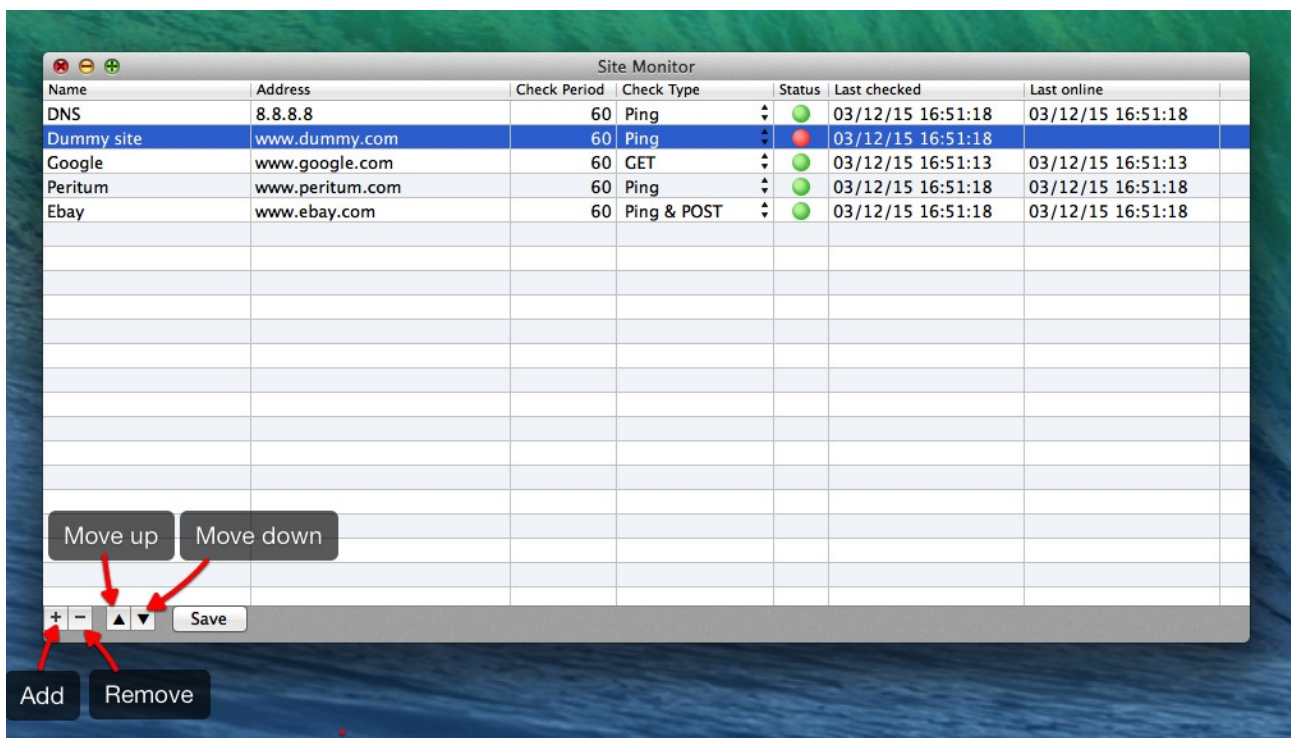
Site Monitor

| Name | Address | Check Period | Check Type | Status | Last checked | Last online |
|---|---|---|---|---|---|---|
| DNS | 8.8.8.8 | 60 | Ping | | 03/12/15 16:51:18 | 03/12/15 16:51:18 |
| Dummy site | www.dummy.com | 60 | Ping | | 03/12/15 16:51:18 | |
| Google | www.google.com | 60 | GET | | 03/12/15 16:51:13 | 03/12/15 16:51:13 |
| Peritum | www.peritum.com | 60 | Ping | | 03/12/15 16:51:18 | 03/12/15 16:51:18 |
| Ebay | www.ebay.com | 60 | Ping & POST | | 03/12/15 16:51:18 | 03/12/15 16:51:18 |

Move up
Move down
+ − ▲ ▼ Save
Add
Remove